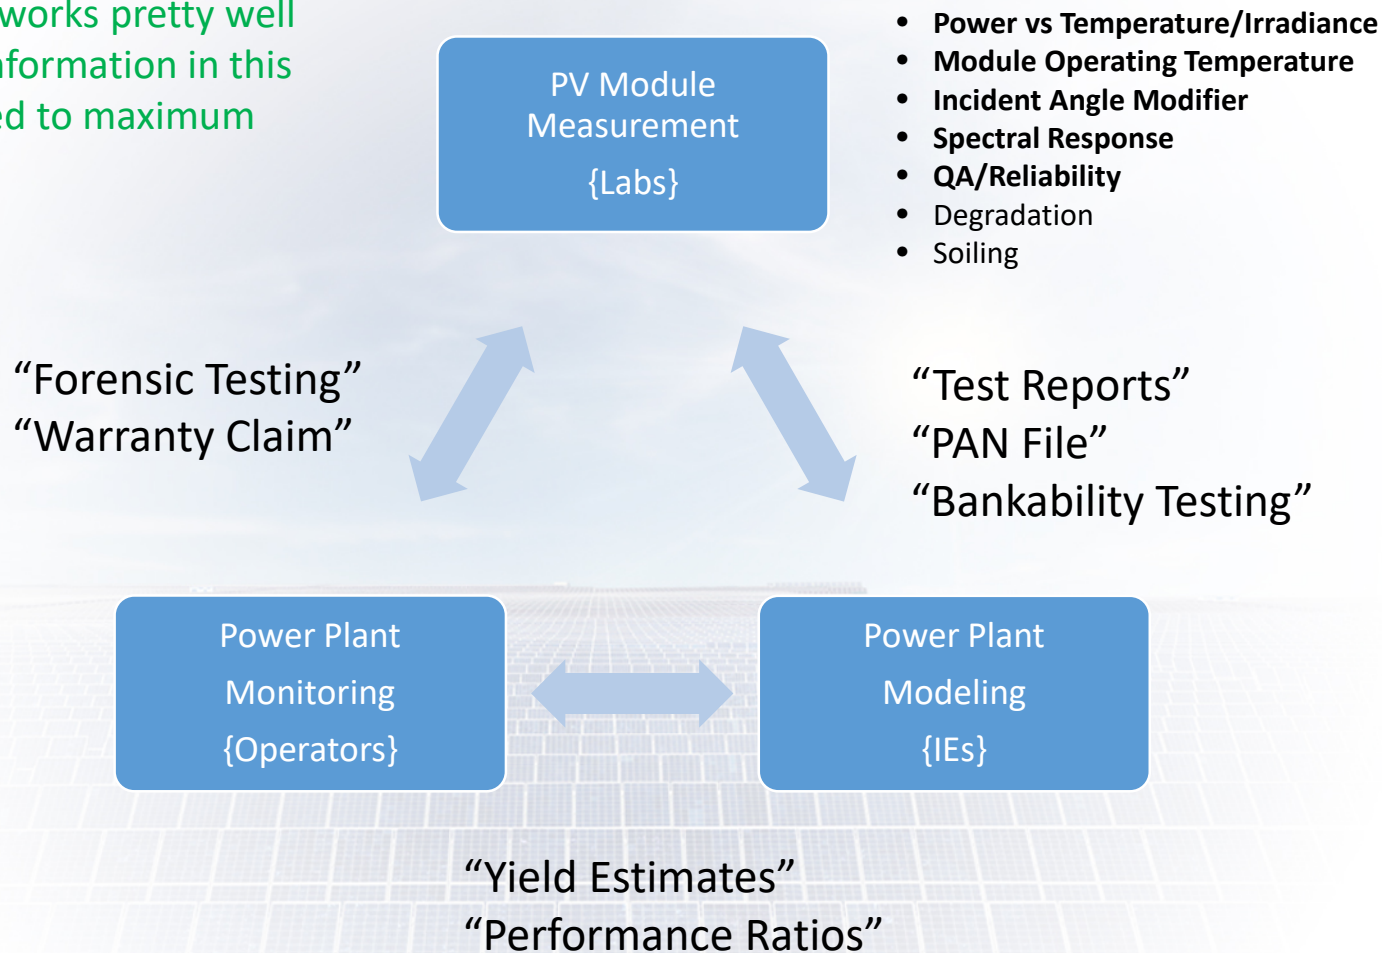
works pretty well
nformation in this
ed to maximum

PV Module Measurement
{Labs}

- Power vs Temperature/Irradiance
- Module Operating Temperature
- Incident Angle Modifier
- Spectral Response
- QA/Reliability
- Degradation
- Soiling

“Forensic Testing”
“Warranty Claim”

“Test Reports”
“PAN File”
“Bankability Testing”

Power Plant
Monitoring
{Operators}

Power Plant
Modeling
{IEs}

“Yield Estimates”
“Performance Ratios”